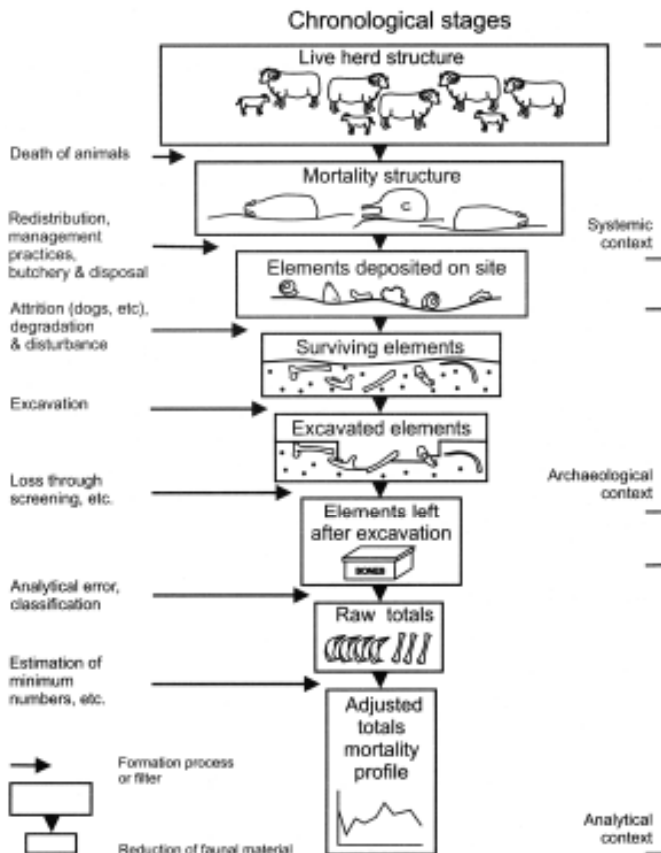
Chronological stages

Live herd structure

Death of animals

Mortality structure

Redistribution, management practices, butchery & disposal

Systemic context

Elements deposited on site

Attrition (dogs, etc), degradation & disturbance

Surviving elements

Excavation

Excavated elements

Loss through screening, etc.

Archaeological context

Elements left after excavation

BONES

Analytical error, classification

Raw totals

Estimation of minimum numbers, etc.

Adjusted totals mortality profile

Formation process or filter

Reduction of faunal material

Analytical context